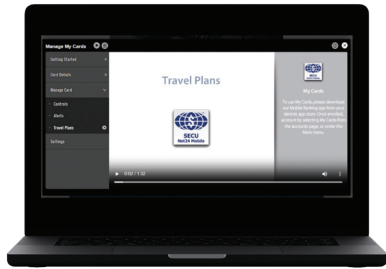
Manage My Cards

Getting Started

Card Details

Manage Card

Controls

Alerts

Travel Plans

Settings

Travel Plans

SECU Net24 Mobile

0:02 / 1:32

SECU

My Cards

To use My Cards, please download our Mobile Banking app from your device's app store. Once enrolled, access by selecting My Cards from the accounts page, or under the More menu.